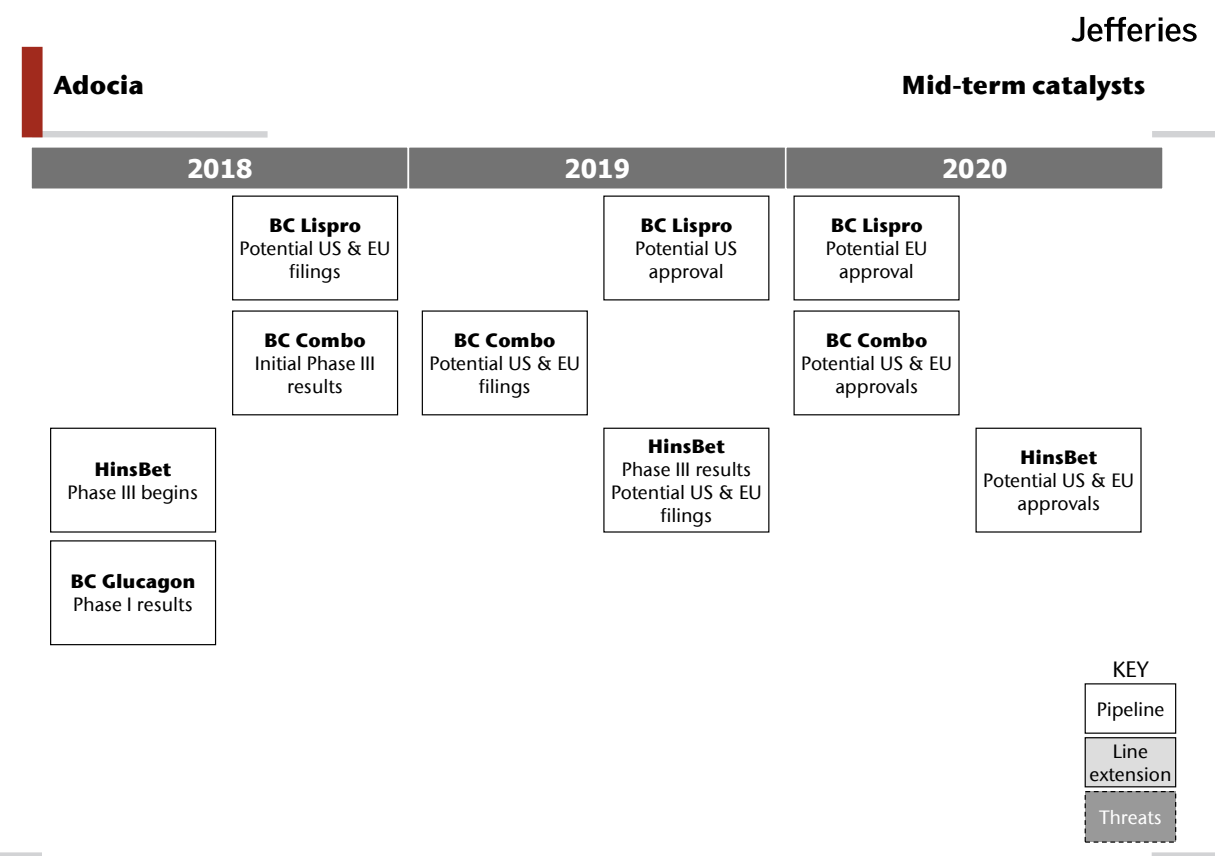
Jefferies

Adocia

Mid-term catalysts

| 2018 | 2019 | 2020 |
|---|---|---|

HinsBet
Phase III begins

BC Glucagon
Phase I results

BC Lispro
Potential US & EU filings

BC Combo
Initial Phase III results

BC Combo
Potential US & EU filings

BC Lispro
Potential US approval

HinsBet
Phase III results
Potential US & EU filings

BC Lispro
Potential EU approval

BC Combo
Potential US & EU approvals

HinsBet
Potential US & EU approvals

KEY
Pipeline
Line extension
Threats